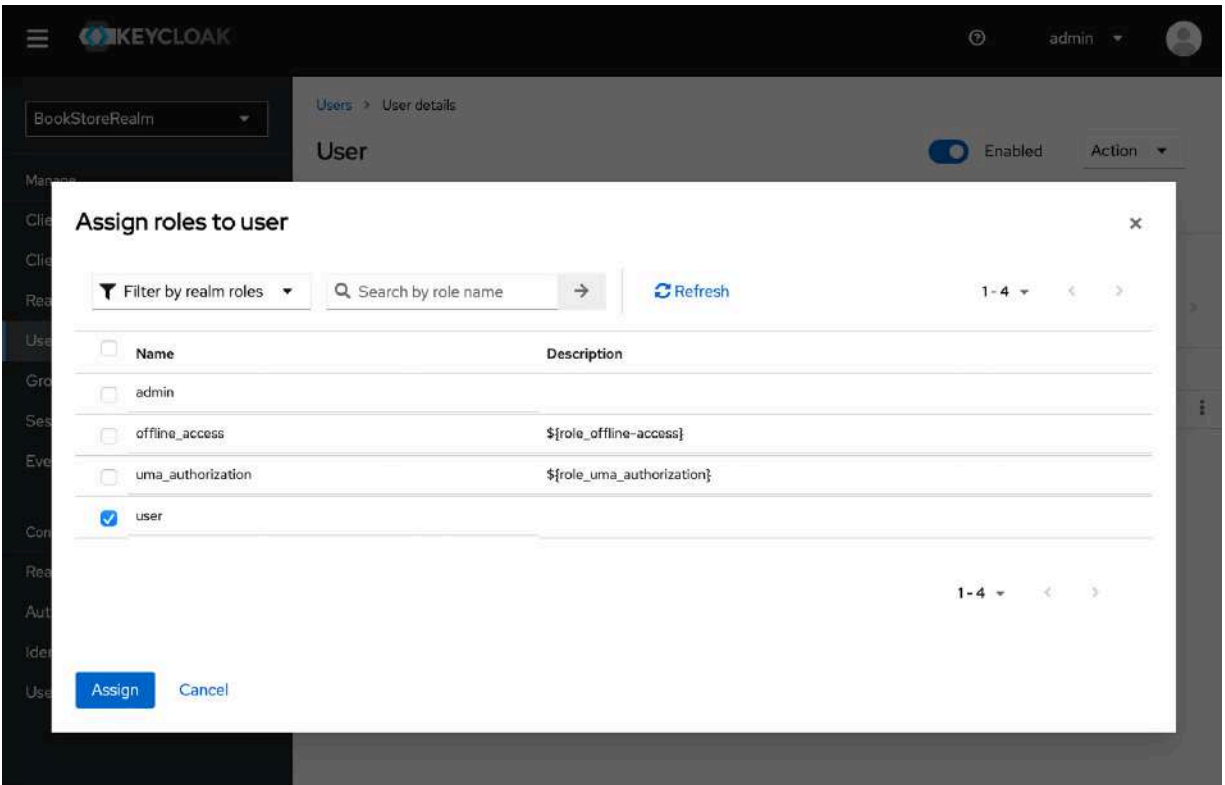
KEYCLOAK

admin

BookStoreRealm

Manage

Clie

Clie

Rea

Use

Gro

Ses

Eve

Con

Rea

Aut

Ider

Use

Users > User details

User

Enabled

Action

Assign roles to user

×

Filter by realm roles

Search by role name

Refresh

1 - 4

| Name | Description |
|---|---|
| admin | |
| offline_access | ${role_offline-access} |
| uma_authorization | ${role_uma_authorization} |
| user | |

1 - 4

Assign

Cancel